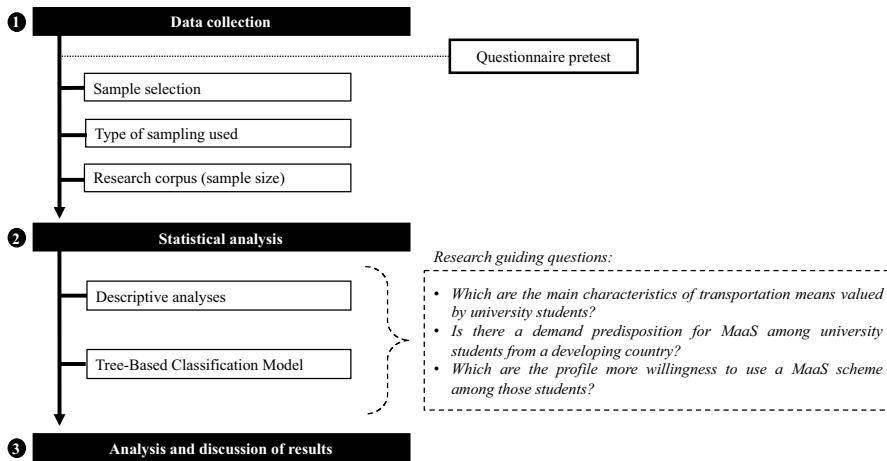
❶ Data collection

Questionnaire pretest

Sample selection

Type of sampling used

Research corpus (sample size)

❷ Statistical analysis

Descriptive analyses

Tree-Based Classification Model

Research guiding questions:

• Which are the main characteristics of transportation means valued by university students?
• Is there a demand predisposition for MaaS among university students from a developing country?
• Which are the profile more willingness to use a MaaS scheme among those students?

❸ Analysis and discussion of results